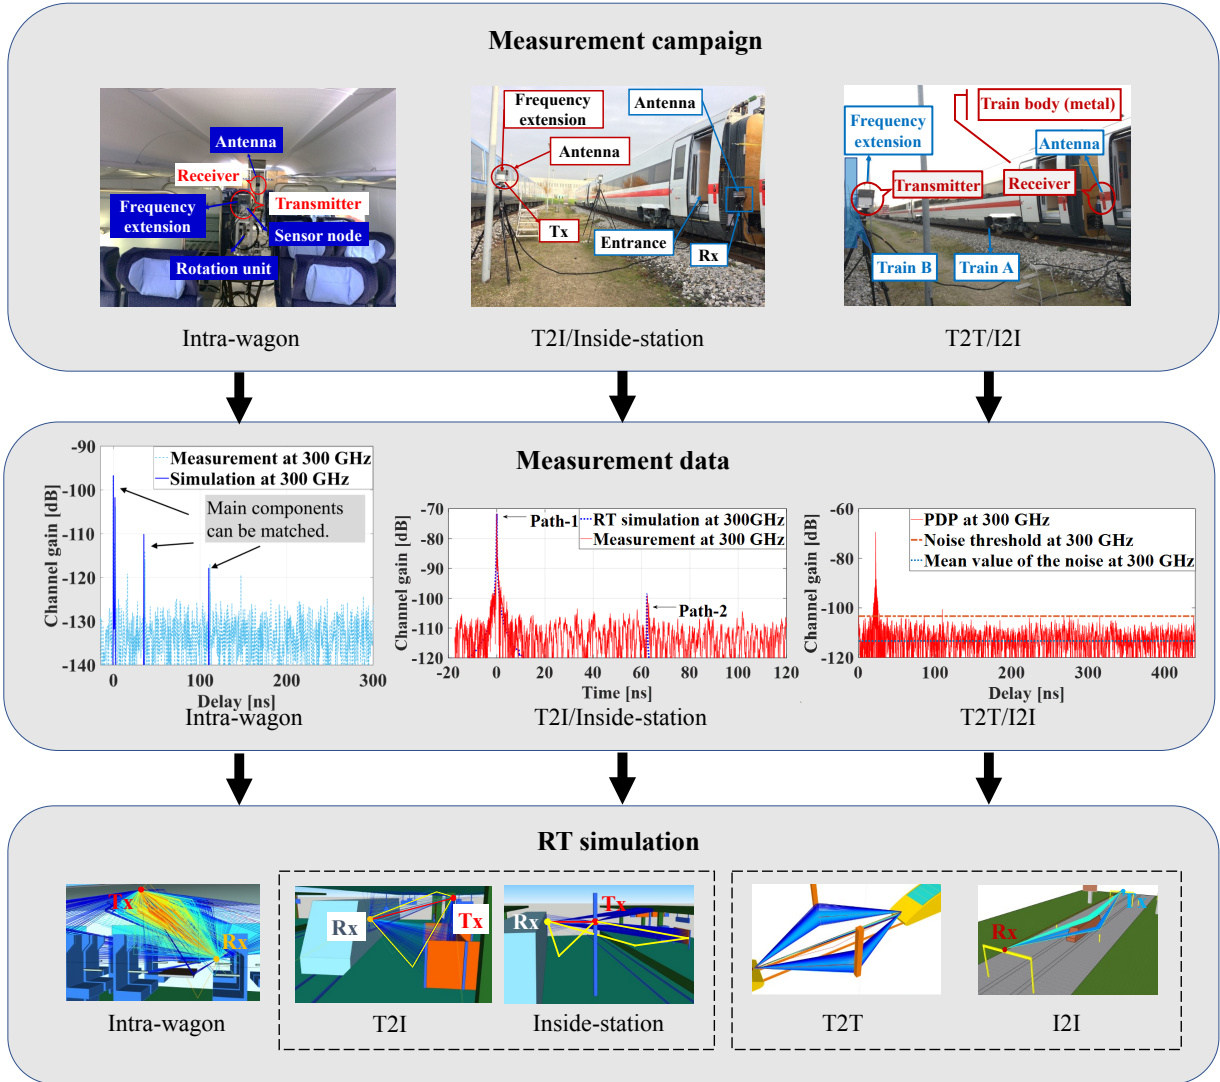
Measurement campaign

Antenna
Receiver
Transmitter
Frequency extension
Sensor node
Rotation unit

Intra-wagon

Frequency extension
Antenna
Antenna
Tx
Entrance
Rx

T2I/Inside-station

Train body (metal)
Frequency extension
Antenna
Transmitter
Receiver
Train B
Train A

T2T/I2I

Measurement data

Measurement at 300 GHz
Simulation at 300 GHz
Main components can be matched.
Channel gain [dB]
-90
-100
-110
-120
-130
-140
0
100
200
300
Delay [ns]
Intra-wagon

Path-1
RT simulation at 300GHz
Measurement at 300 GHz
Path-2
Channel gain [dB]
-70
-80
-90
-100
-110
-120
-20
0
20
40
60
80
100
120
Time [ns]
T2I/Inside-station

PDP at 300 GHz
Noise threshold at 300 GHz
Mean value of the noise at 300 GHz
Channel gain [dB]
-60
-80
-100
-120
0
100
200
300
400
Delay [ns]
T2T/I2I

RT simulation

Tx
Rx
Intra-wagon

Rx
Tx
T2I

Rx
Tx
Inside-station

T2T

Rx
Tx
I2I